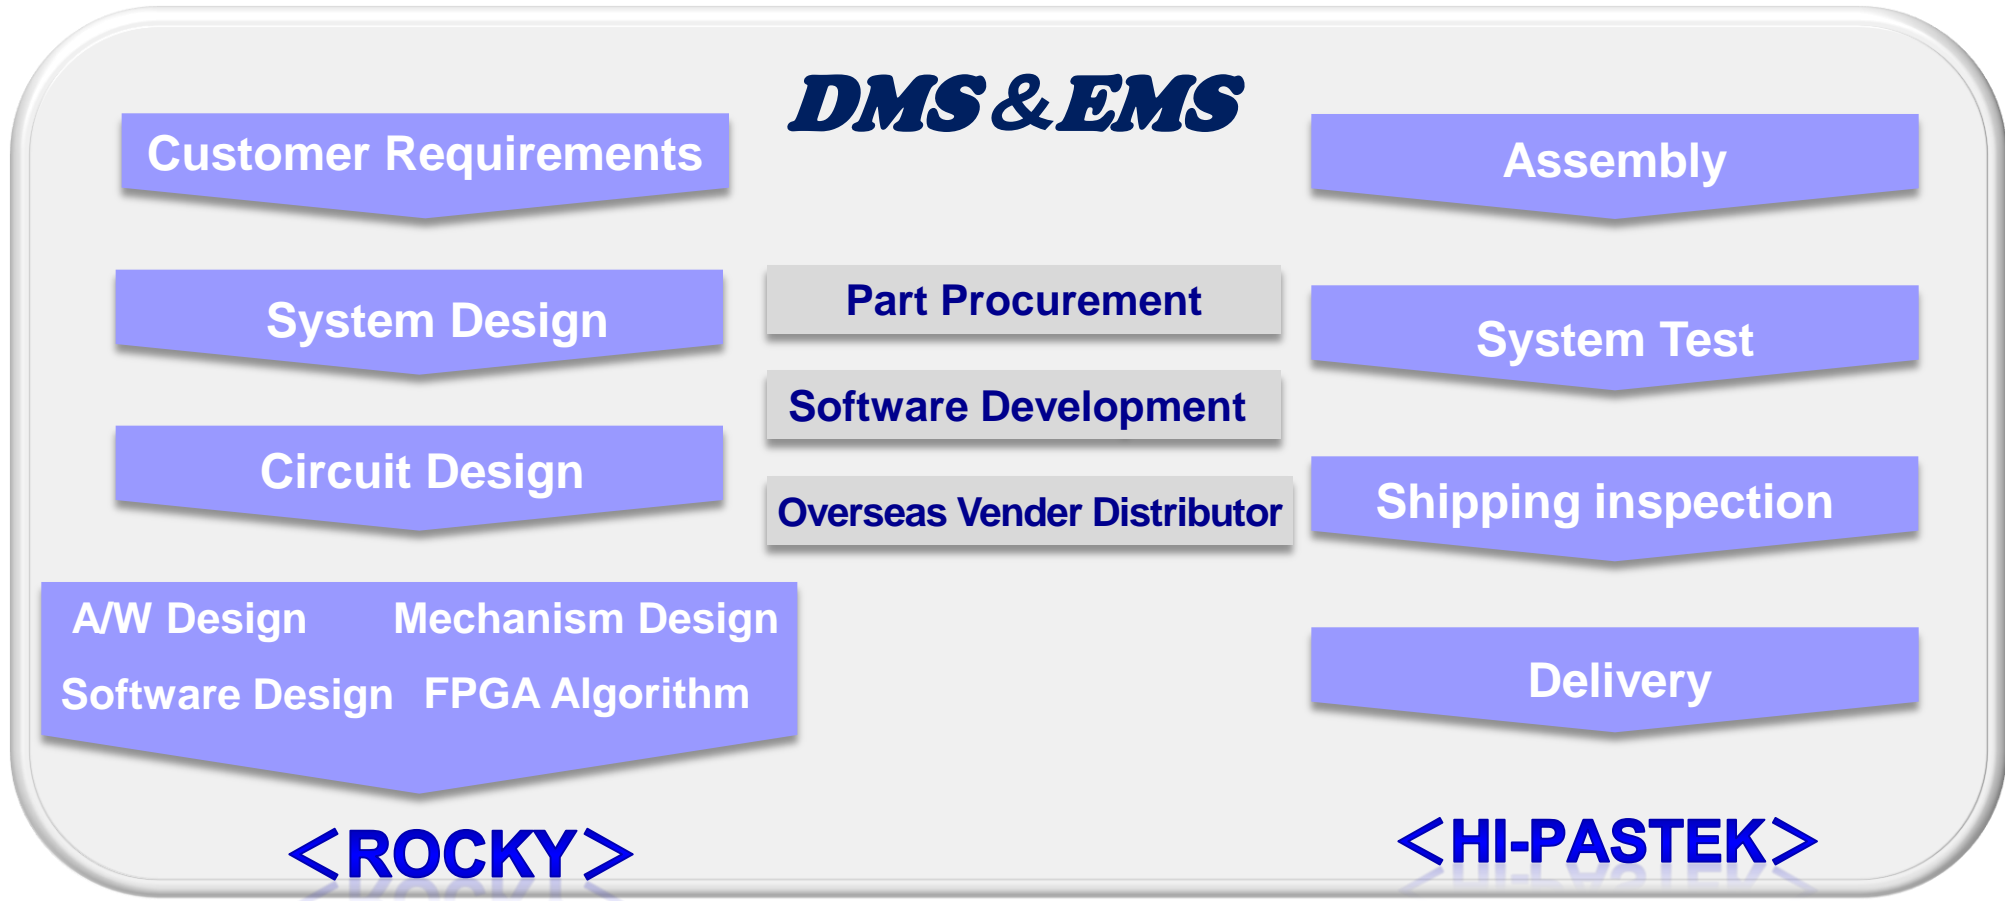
DMS & EMS

Customer Requirements

System Design

Circuit Design

A/W Design Mechanism Design
Software Design FPGA Algorithm

<ROCKY>

Part Procurement

Software Development

Overseas Vender Distributor

Assembly

System Test

Shipping inspection

Delivery

<HI-PASTEK>